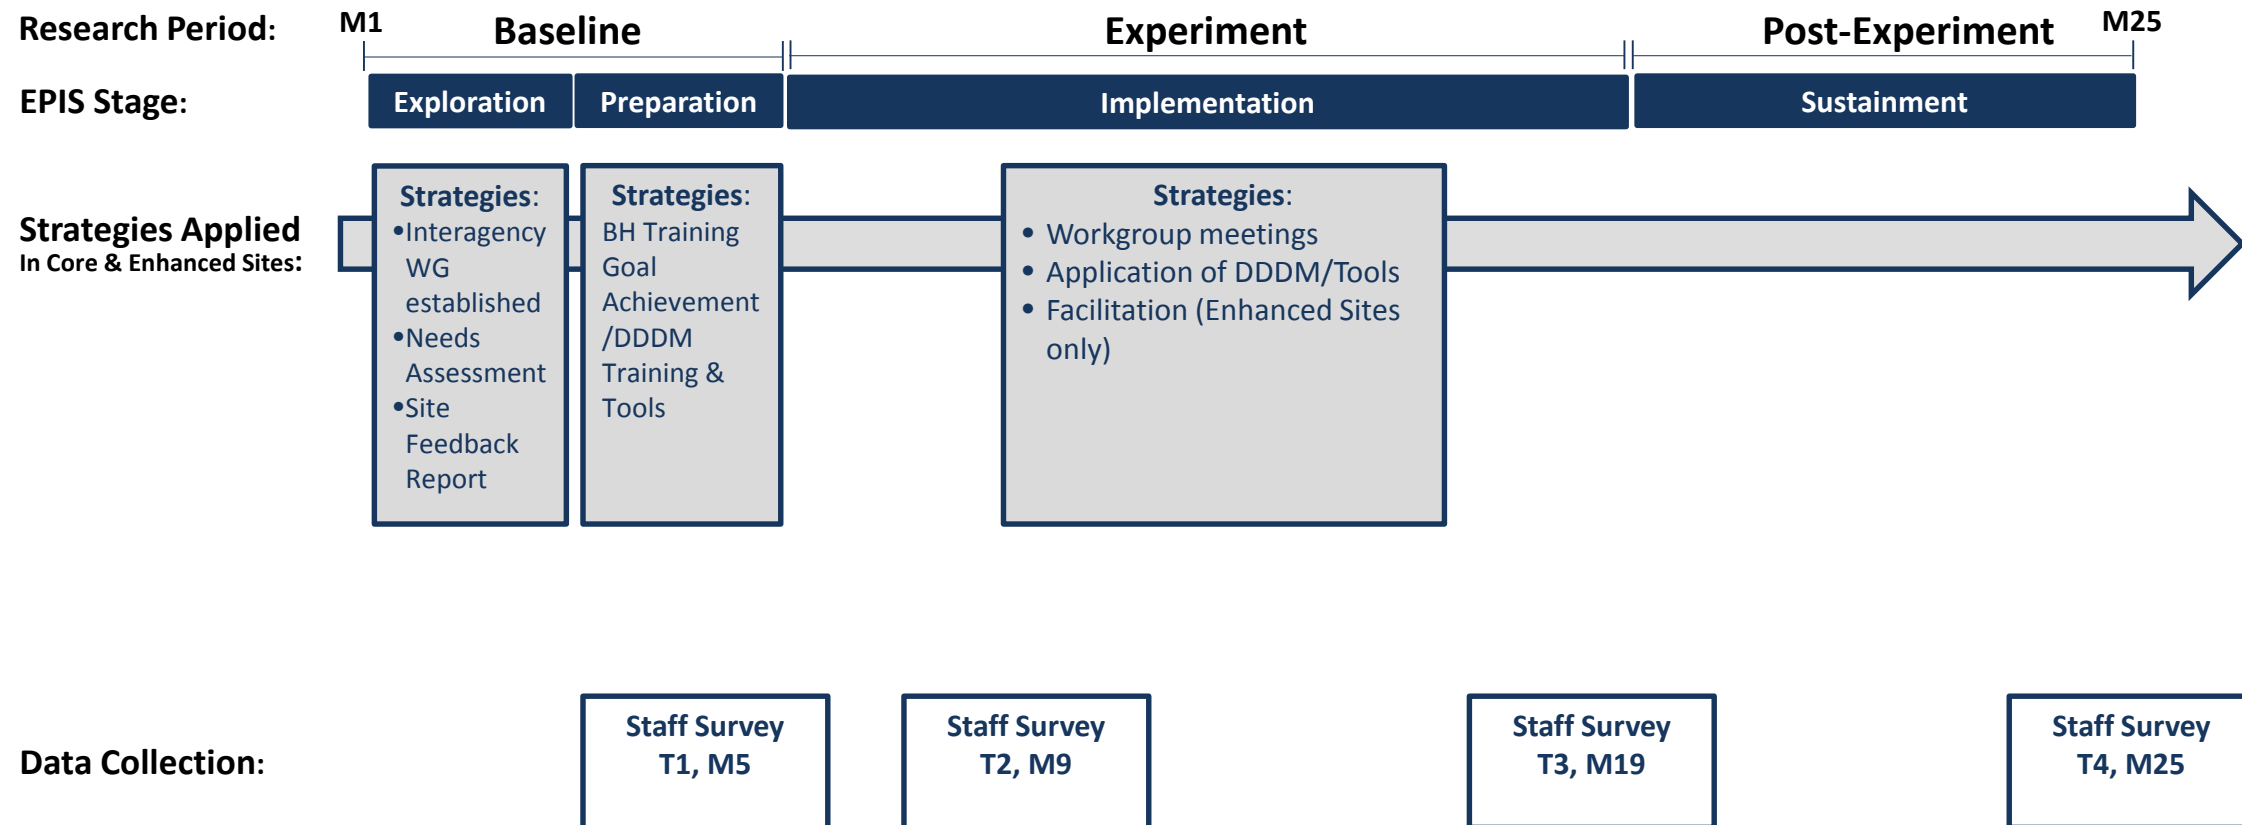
Research Period: M1 Baseline Experiment Post-Experiment M25

EPIS Stage: Exploration Preparation Implementation Sustainment

Strategies Applied
In Core & Enhanced Sites:

Strategies:
•Interagency WG established
•Needs Assessment
•Site Feedback Report

Strategies:
BH Training
Goal Achievement /DDDM Training & Tools

Strategies:
• Workgroup meetings
• Application of DDDM/Tools
• Facilitation (Enhanced Sites only)

Data Collection:

Staff Survey
T1, M5

Staff Survey
T2, M9

Staff Survey
T3, M19

Staff Survey
T4, M25